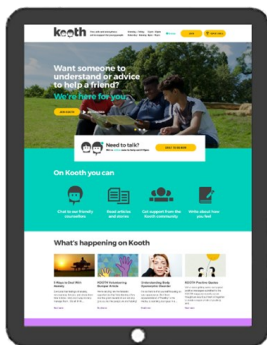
kooth

Want someone to understand or advice to help a friend?

We're here for you

Need to talk?

On Kooth you can

Chat to our friendly counsellors

Read articles and stories

Get support from the Kooth community

Write about how you feel

What's happening on Kooth

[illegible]